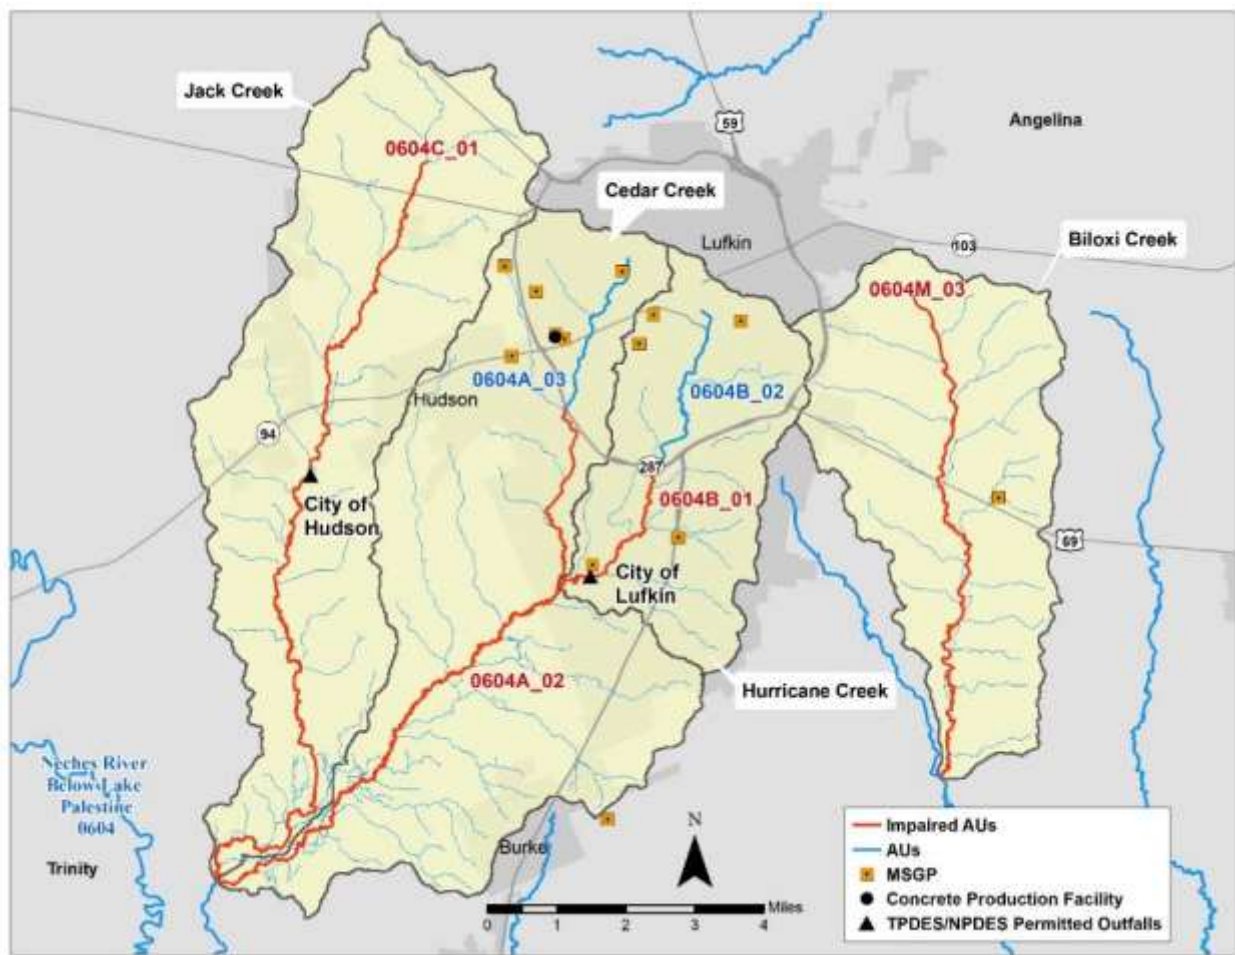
Jack Creek
0604C_01
59
Angelina
Cedar Creek
Lufkin
103
Biloxi Creek
0604M_03
0604A_03
0604B_02
Hudson
94
287
City of Hudson
0604B_01
City of Lufkin
69
0604A_02
Hurricane Creek
Neches River Below Lake Palestine 0604
Trinity
Burke
N
0 1 2 3 4 Miles
Impaired AUs
AUs
MSGP
Concrete Production Facility
TPDES/NPDES Permitted Outfalls